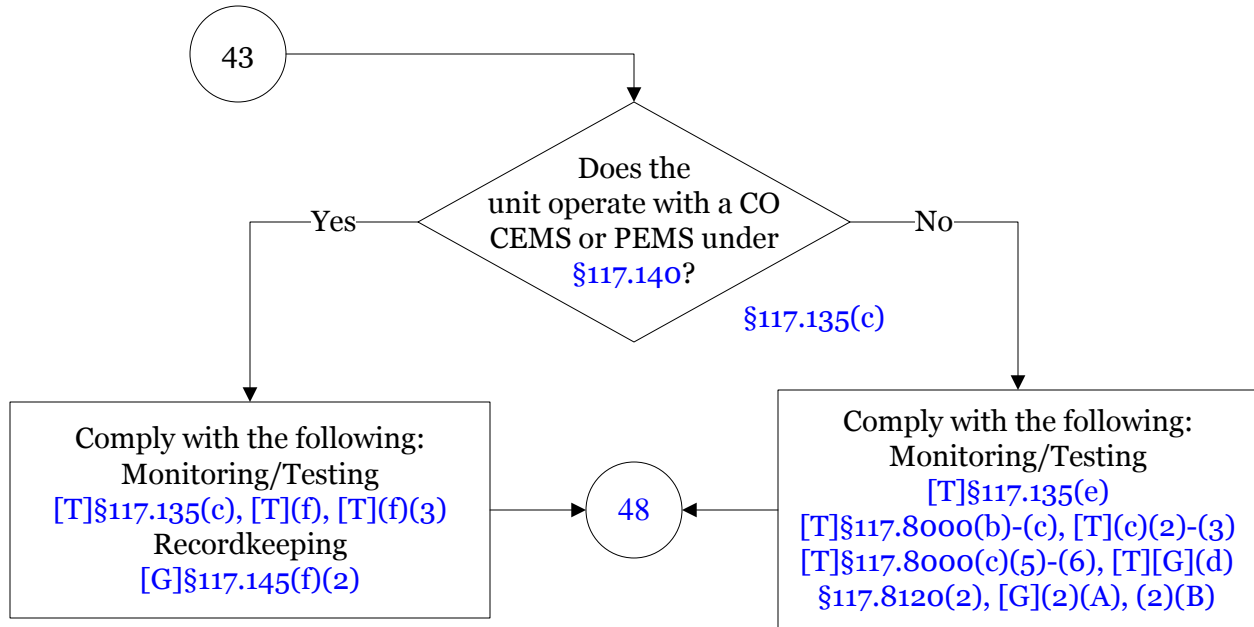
43

Does the unit operate with a CO CEMS or PEMS under §117.140?

§117.135(c)

Yes

No

Comply with the following:
Monitoring/Testing
[T]§117.135(c), [T](f), [T](f)(3)
Recordkeeping
[G]§117.145(f)(2)

48

Comply with the following:
Monitoring/Testing
[T]§117.135(e)
[T]§117.8000(b)-(c), [T](c)(2)-(3)
[T]§117.8000(c)(5)-(6), [T][G](d)
§117.8120(2), [G](2)(A), (2)(B)